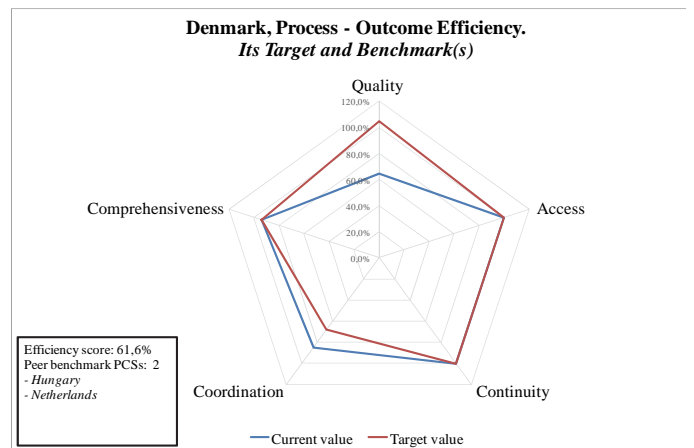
Denmark, Process - Outcome Efficiency.
*Its Target and Benchmark(s)*

Quality

120,0%
100,0%
80,0%
60,0%
40,0%
20,0%
0,0%

Access

Continuity

Coordination

Comprehensiveness

Efficiency score: 61,6%
Peer benchmark PCSs: 2
- *Hungary*
- *Netherlands*

Current value
Target value